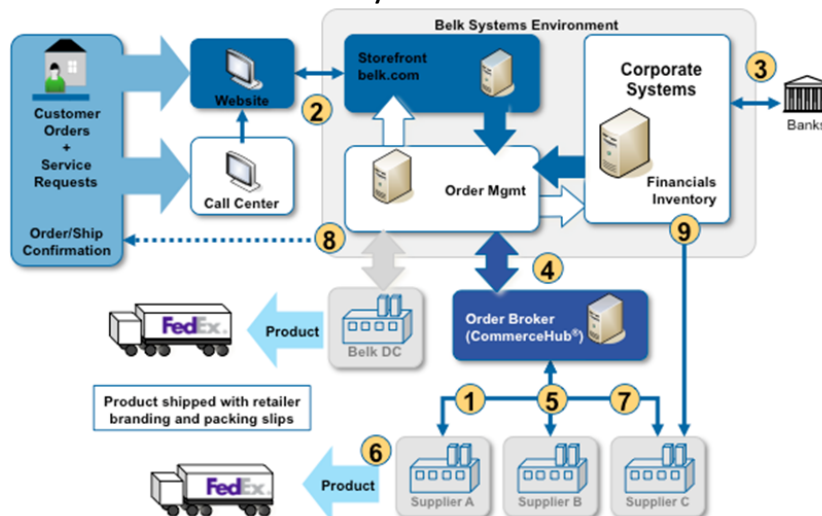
Belk Systems Environment

Customer Orders + Service Requests

Order/Ship Confirmation

Website

Call Center

Storefront belk.com

2

Order Mgmt

Corporate Systems

Financials Inventory

3

Banks

8

9

4

Order Broker (CommerceHub®)

FedEx

Product

Belk DC

Product shipped with retailer branding and packing slips

1

5

7

6

FedEx

Product

Supplier A

Supplier B

Supplier C